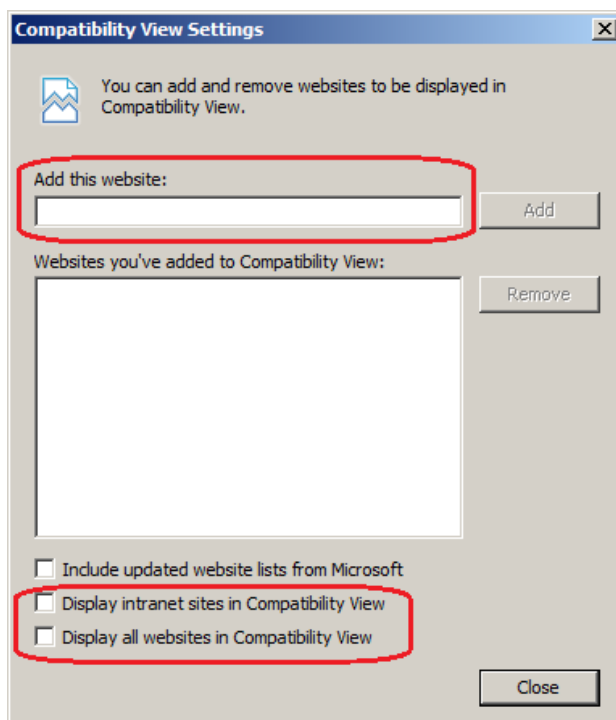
Compatibility View Settings

X

You can add and remove websites to be displayed in Compatibility View.

Add this website:

Add

Websites you've added to Compatibility View:

Remove

Include updated website lists from Microsoft

Display intranet sites in Compatibility View

Display all websites in Compatibility View

Close